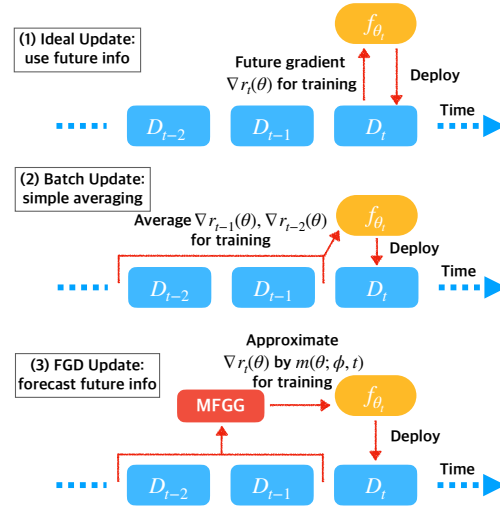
(1) Ideal Update: use future info

$f_{\theta_t}$

Future gradient $\nabla r_t(\theta)$ for training

Deploy

$D_{t-2}$ $D_{t-1}$ $D_t$

Time

(2) Batch Update: simple averaging

Average $\nabla r_{t-1}(\theta), \nabla r_{t-2}(\theta)$ for training

$f_{\theta_t}$

Deploy

$D_{t-2}$ $D_{t-1}$ $D_t$

Time

(3) FGD Update: forecast future info

Approximate $\nabla r_t(\theta)$ by $m(\theta; \phi, t)$ for training

MFGG

$f_{\theta_t}$

Deploy

$D_{t-2}$ $D_{t-1}$ $D_t$

Time